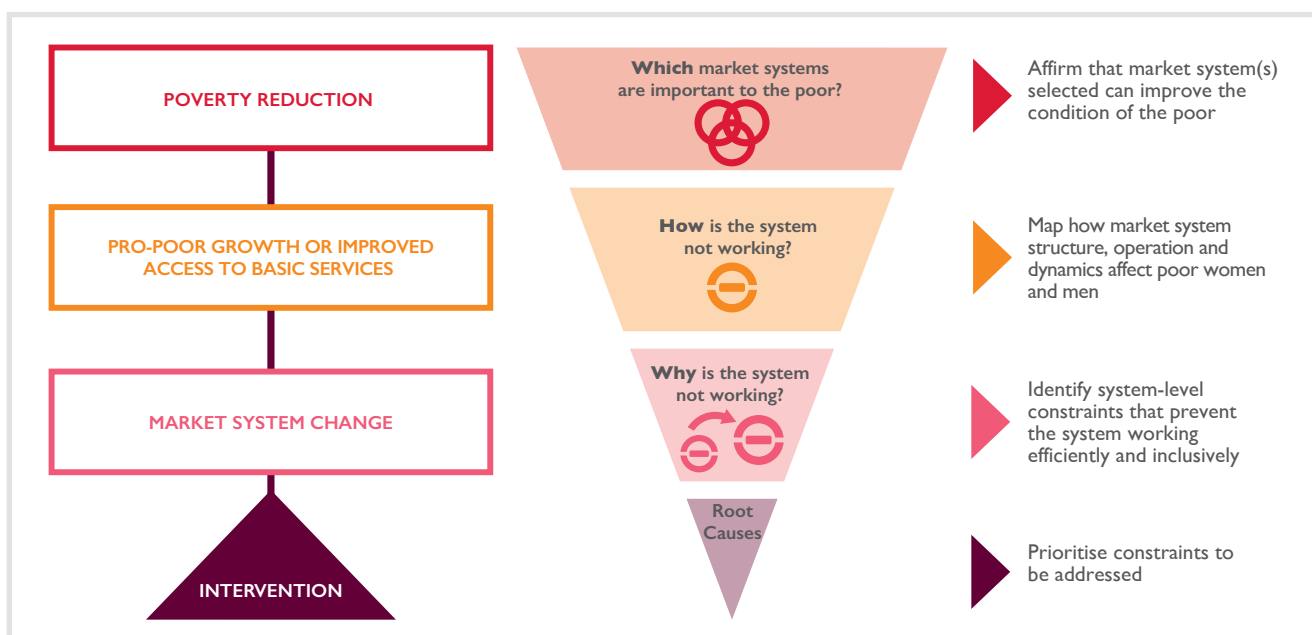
POVERTY REDUCTION

PRO-POOR GROWTH OR IMPROVED ACCESS TO BASIC SERVICES

MARKET SYSTEM CHANGE

INTERVENTION

Which market systems are important to the poor?

How is the system not working?

Why is the system not working?

Root Causes

Affirm that market system(s) selected can improve the condition of the poor

Map how market system structure, operation and dynamics affect poor women and men

Identify system-level constraints that prevent the system working efficiently and inclusively

Prioritise constraints to be addressed